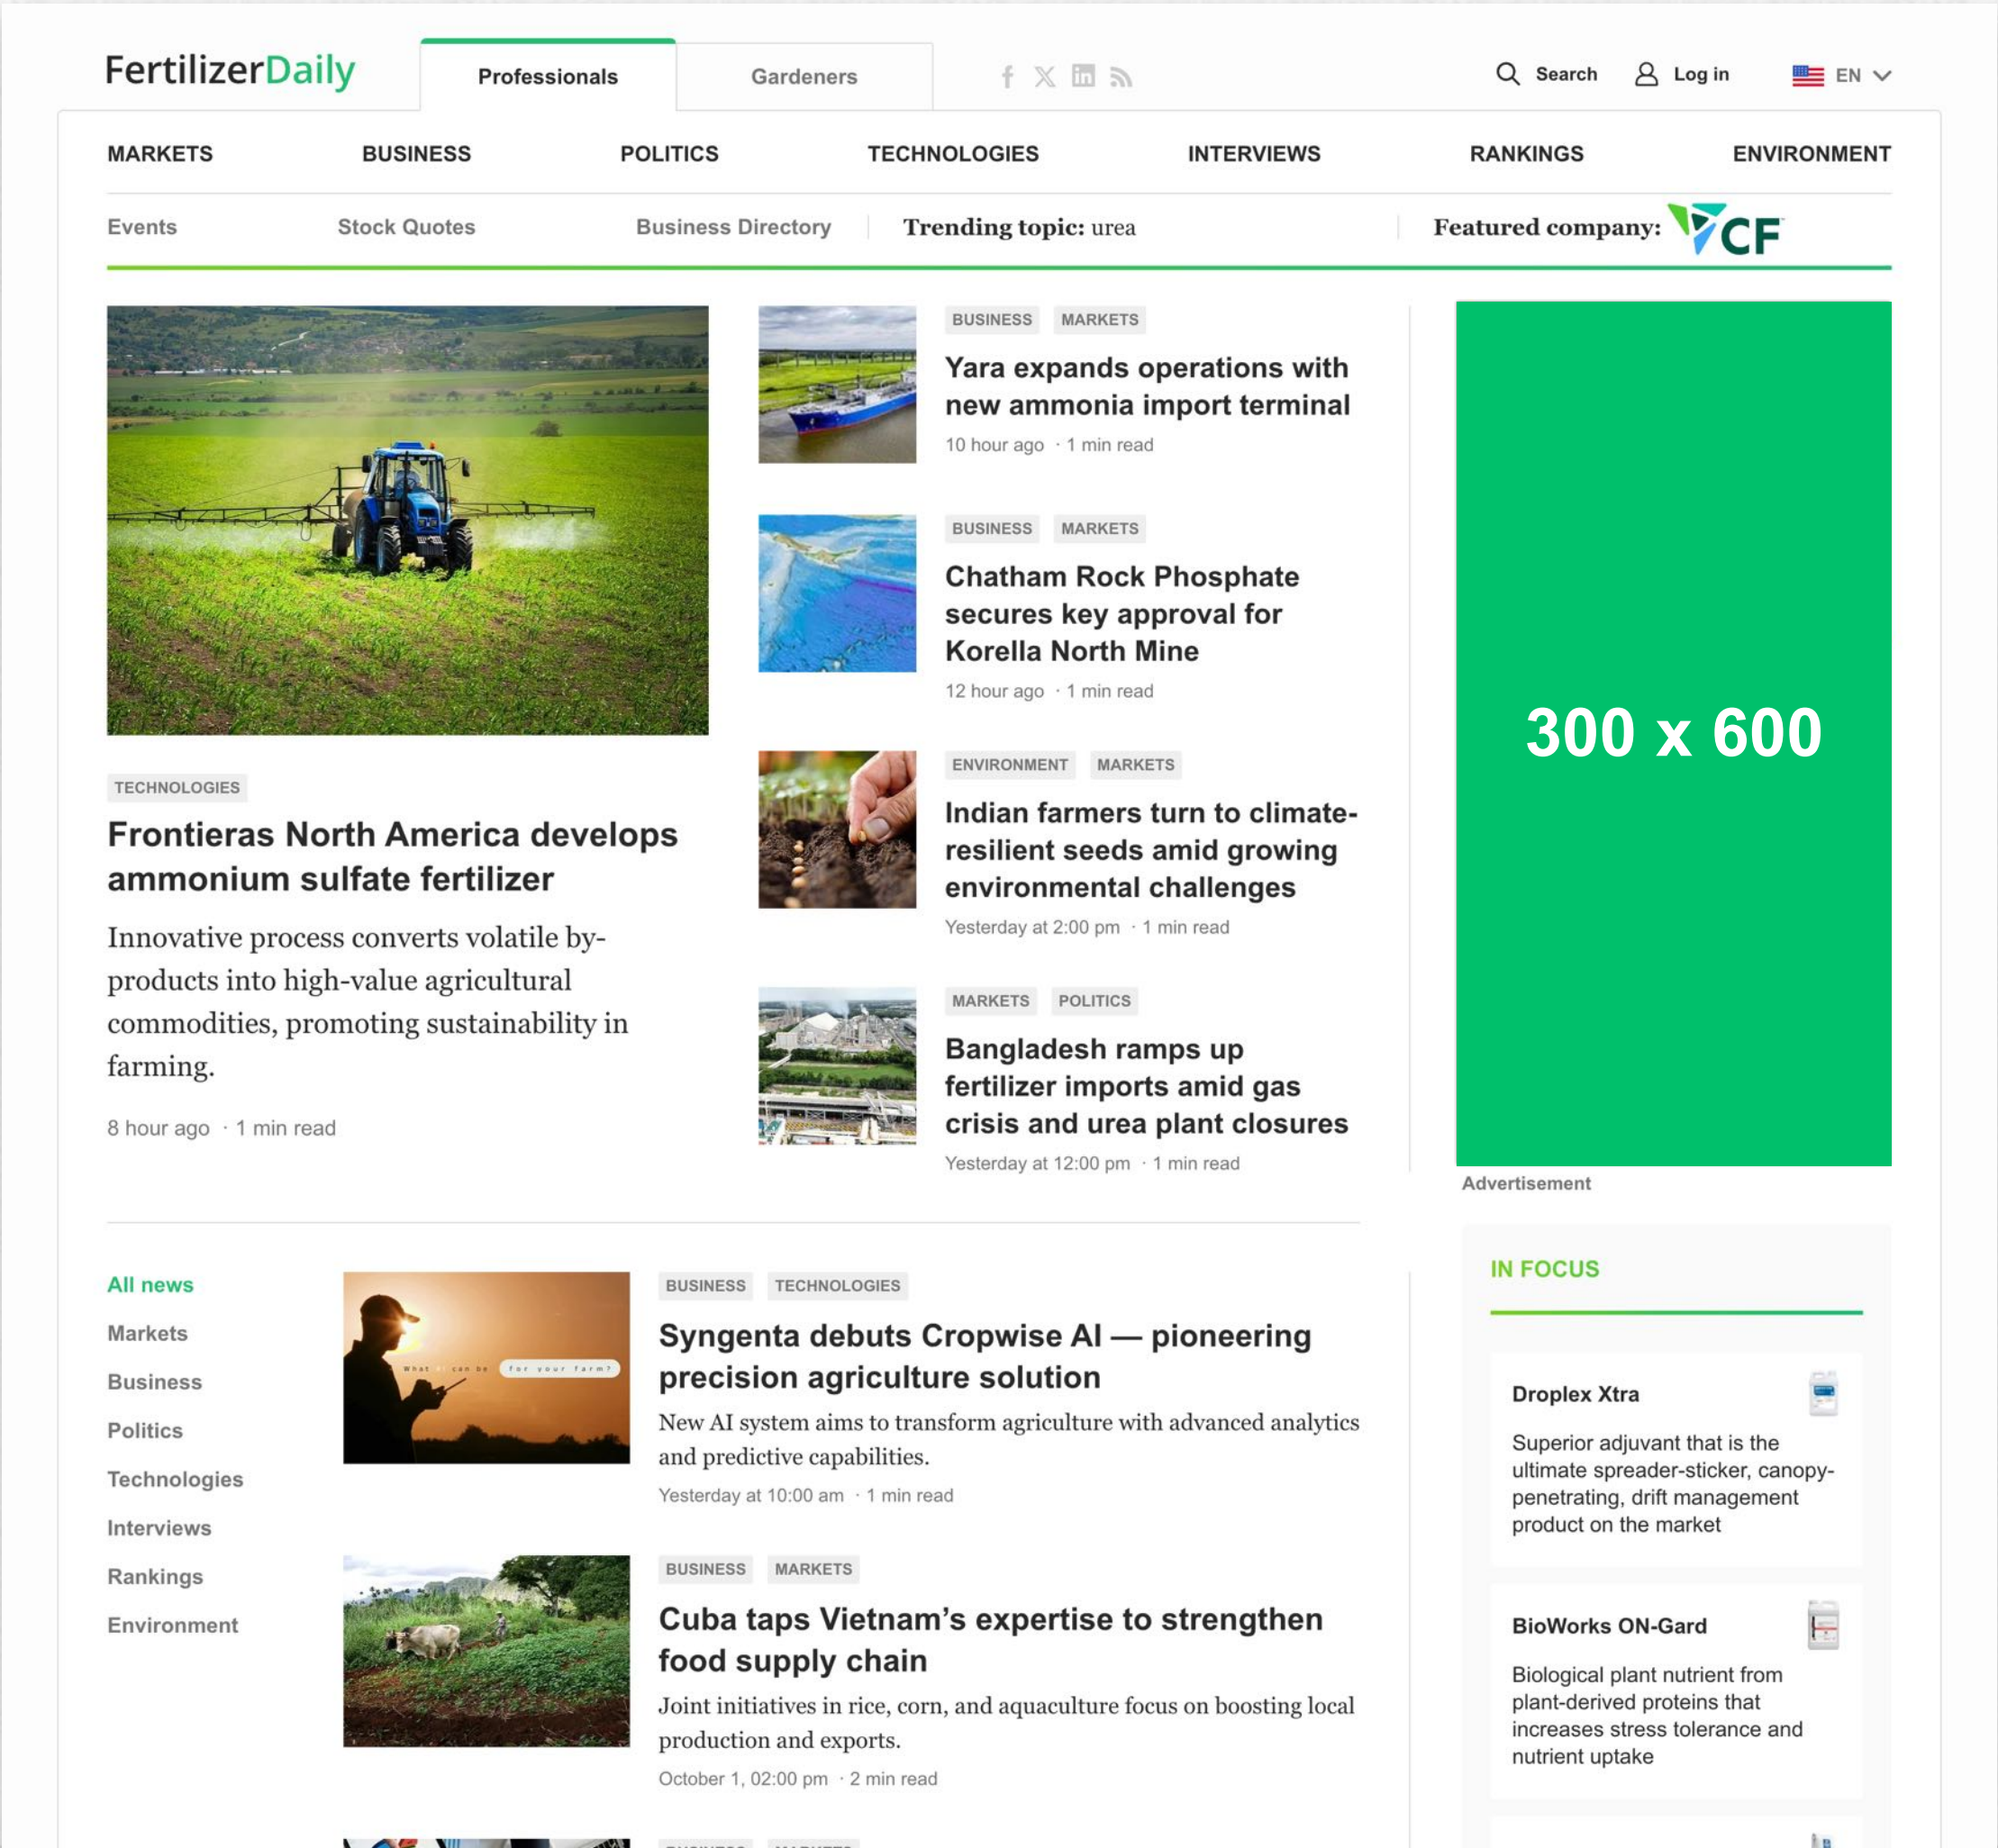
FertilizerDaily

Professionals | Gardeners

Search | Log in | EN

MARKETS | BUSINESS | POLITICS | TECHNOLOGIES | INTERVIEWS | RANKINGS | ENVIRONMENT

Events | Stock Quotes | Business Directory | Trending topic: urea | Featured company: CF

TECHNOLOGIES

Frontieras North America develops ammonium sulfate fertilizer

Innovative process converts volatile by-products into high-value agricultural commodities, promoting sustainability in farming.

8 hour ago · 1 min read

BUSINESS MARKETS

Yara expands operations with new ammonia import terminal

10 hour ago · 1 min read

BUSINESS MARKETS

Chatham Rock Phosphate secures key approval for Korella North Mine

12 hour ago · 1 min read

ENVIRONMENT MARKETS

Indian farmers turn to climate-resilient seeds amid growing environmental challenges

Yesterday at 2:00 pm · 1 min read

MARKETS POLITICS

Bangladesh ramps up fertilizer imports amid gas crisis and urea plant closures

Yesterday at 12:00 pm · 1 min read

300 x 600

Advertisement

All news
Markets
Business
Politics
Technologies
Interviews
Rankings
Environment

What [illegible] can be for your farm?

BUSINESS TECHNOLOGIES

Syngenta debuts Cropwise AI — pioneering precision agriculture solution

New AI system aims to transform agriculture with advanced analytics and predictive capabilities.

Yesterday at 10:00 am · 1 min read

BUSINESS MARKETS

Cuba taps Vietnam's expertise to strengthen food supply chain

Joint initiatives in rice, corn, and aquaculture focus on boosting local production and exports.

October 1, 02:00 pm · 2 min read

IN FOCUS

Droplex Xtra

Superior adjuvant that is the ultimate spreader-sticker, canopy-penetrating, drift management product on the market

BioWorks ON-Gard

Biological plant nutrient from plant-derived proteins that increases stress tolerance and nutrient uptake